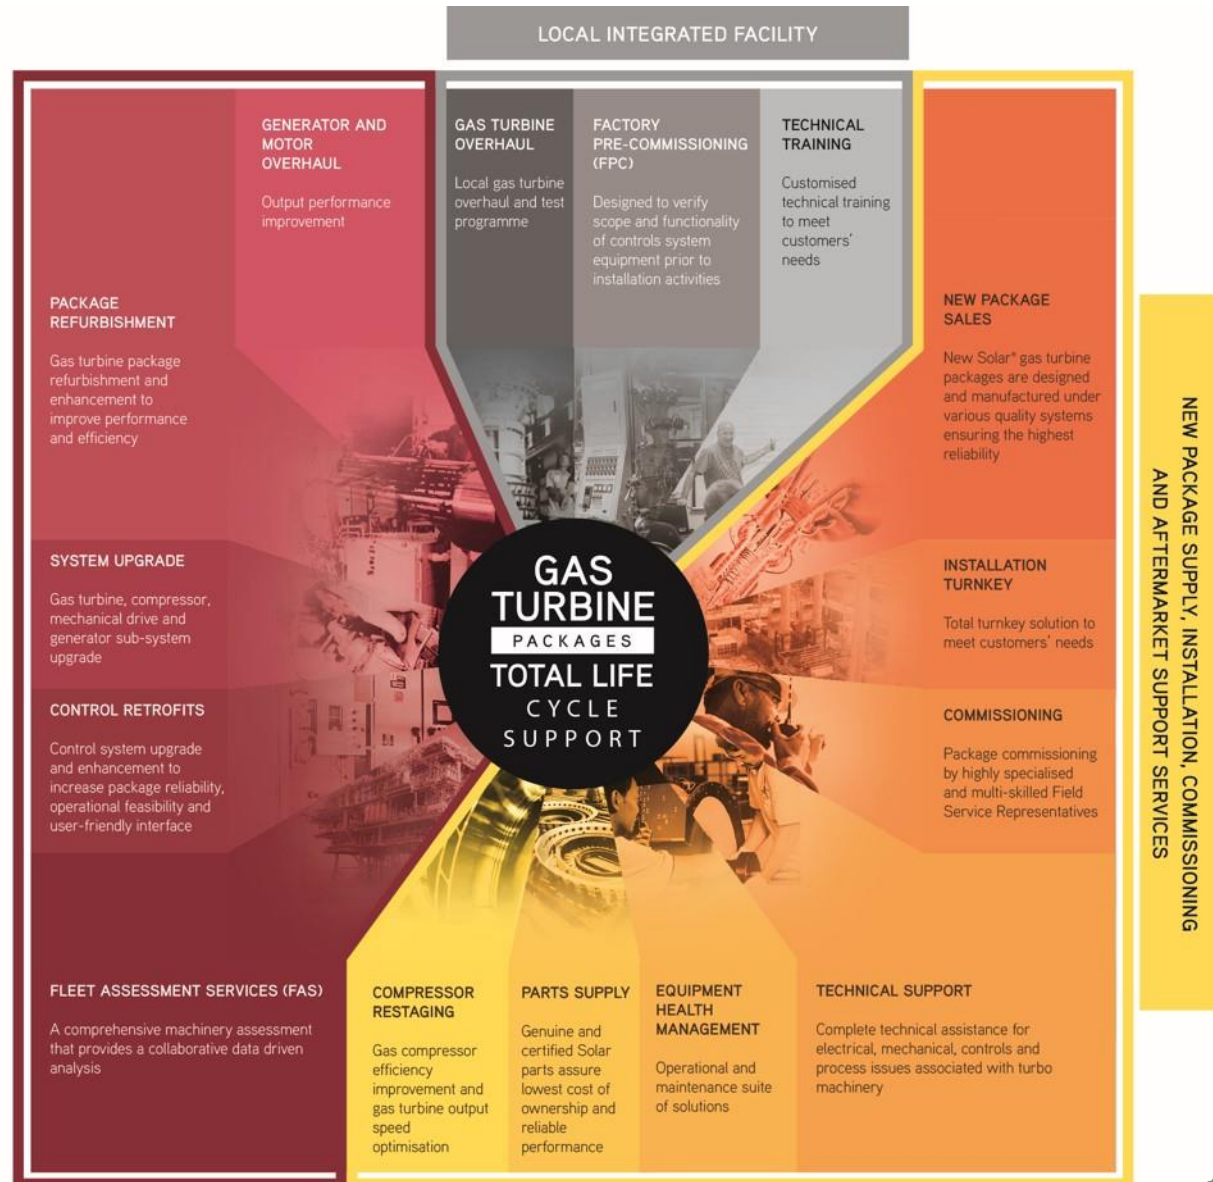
LOCAL INTEGRATED FACILITY

GENERATOR AND MOTOR OVERHAUL

Output performance improvement

GAS TURBINE OVERHAUL

Local gas turbine overhaul and test programme

FACTORY PRE-COMMISSIONING (FPC)

Designed to verify scope and functionality of controls system equipment prior to installation activities

TECHNICAL TRAINING

Customised technical training to meet customers' needs

PACKAGE REFURBISHMENT

Gas turbine package refurbishment and enhancement to improve performance and efficiency

NEW PACKAGE SALES

New Solar® gas turbine packages are designed and manufactured under various quality systems ensuring the highest reliability

NEW PACKAGE SUPPLY, INSTALLATION, COMMISSIONING AND AFTERMARKET SUPPORT SERVICES

SYSTEM UPGRADE

Gas turbine, compressor, mechanical drive and generator sub-system upgrade

GAS TURBINE PACKAGES TOTAL LIFE CYCLE SUPPORT

INSTALLATION TURNKEY

Total turnkey solution to meet customers' needs

CONTROL RETROFITS

Control system upgrade and enhancement to increase package reliability, operational feasibility and user-friendly interface

COMMISSIONING

Package commissioning by highly specialised and multi-skilled Field Service Representatives

FLEET ASSESSMENT SERVICES (FAS)

A comprehensive machinery assessment that provides a collaborative data driven analysis

COMPRESSOR RESTAGING

Gas compressor efficiency improvement and gas turbine output speed optimisation

PARTS SUPPLY

Genuine and certified Solar parts assure lowest cost of ownership and reliable performance

EQUIPMENT HEALTH MANAGEMENT

Operational and maintenance suite of solutions

TECHNICAL SUPPORT

Complete technical assistance for electrical, mechanical, controls and process issues associated with turbo machinery